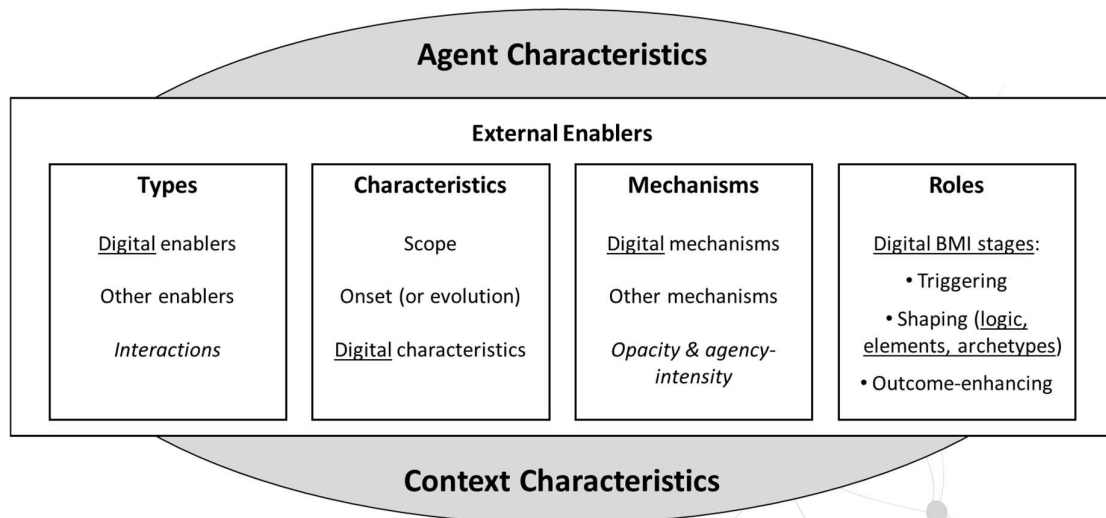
Agent Characteristics

External Enablers

Types

Digital enablers

Other enablers

*Interactions*

Characteristics

Scope

Onset (or evolution)

Digital characteristics

Mechanisms

Digital mechanisms

Other mechanisms

*Opacity & agency-intensity*

Roles

Digital BMI stages:

• Triggering

• Shaping (logic, elements, archetypes)

• Outcome-enhancing

Context Characteristics